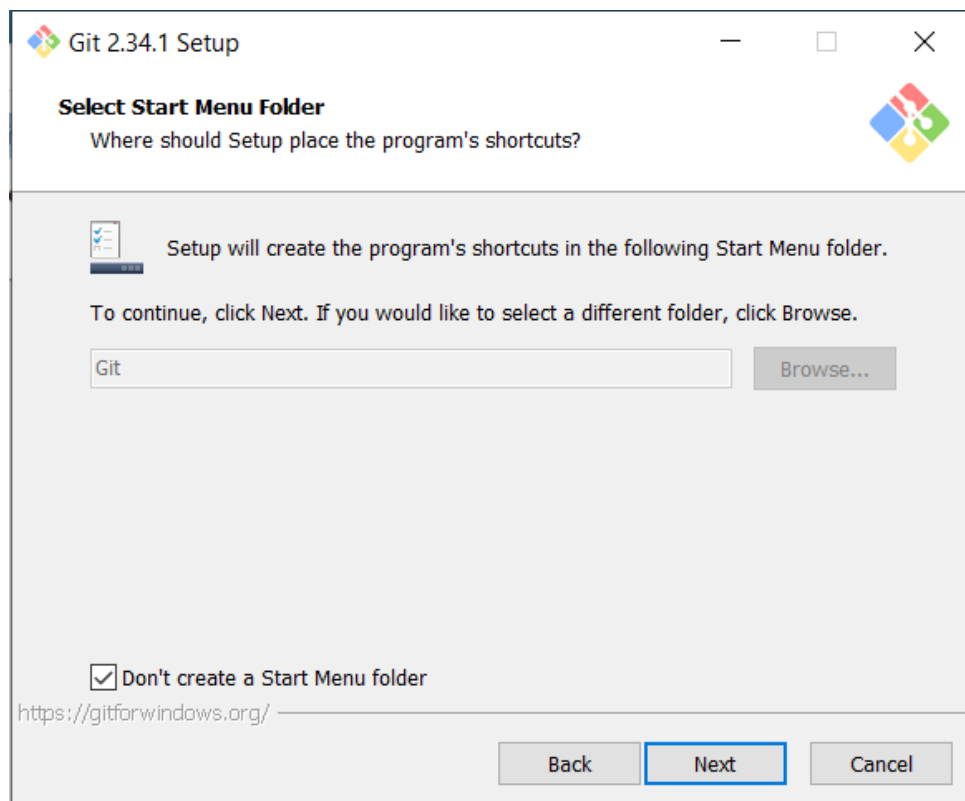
Git 2.34.1 Setup

Select Start Menu Folder
Where should Setup place the program's shortcuts?

Setup will create the program's shortcuts in the following Start Menu folder.

To continue, click Next. If you would like to select a different folder, click Browse.

Git

Browse...

Don't create a Start Menu folder

https://gitforwindows.org/

Back

Next

Cancel